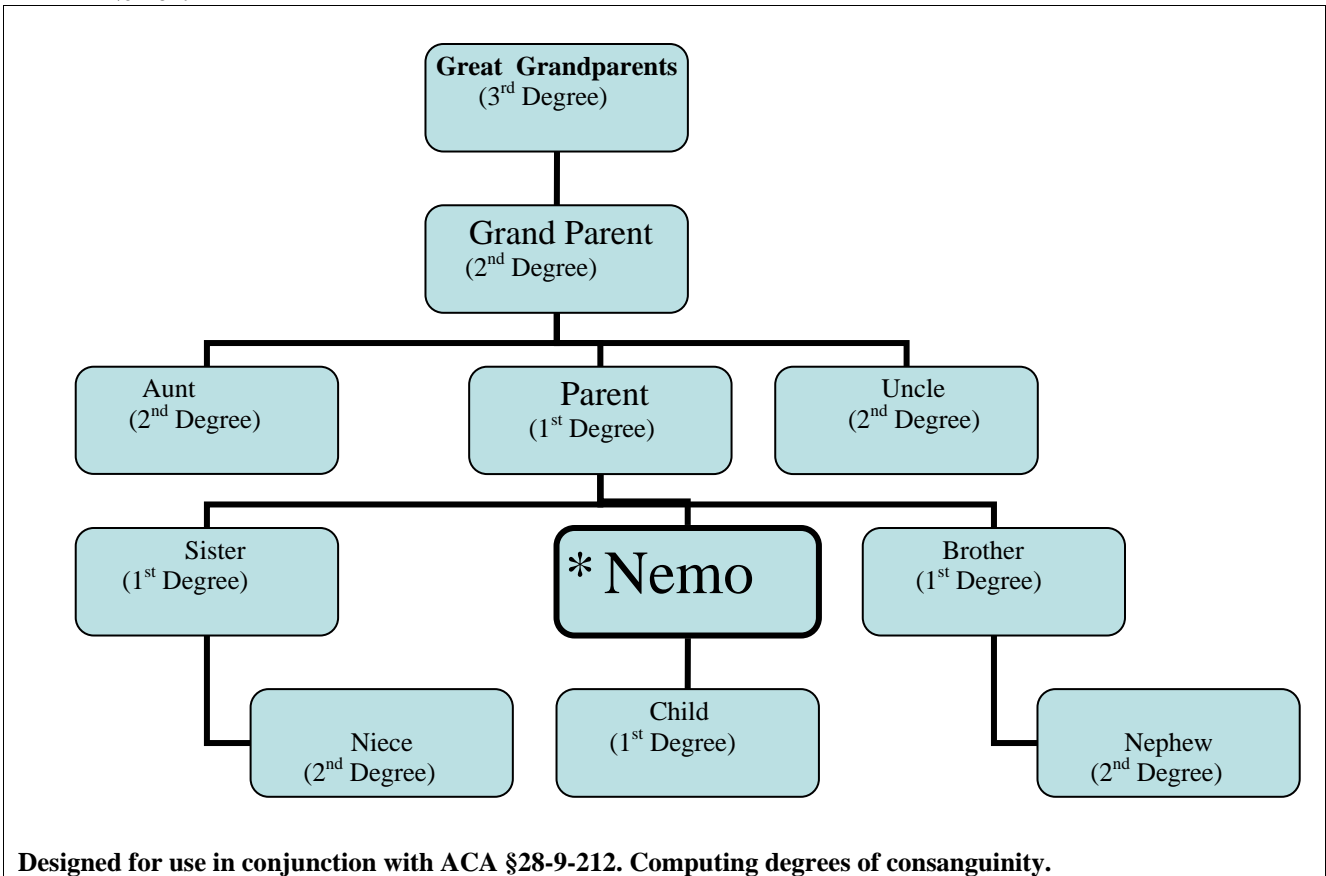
Great Grandparents
(3$^{rd}$ Degree)

Grand Parent
(2$^{nd}$ Degree)

Aunt
(2$^{nd}$ Degree)

Parent
(1$^{st}$ Degree)

Uncle
(2$^{nd}$ Degree)

Sister
(1$^{st}$ Degree)

* Nemo

Brother
(1$^{st}$ Degree)

Niece
(2$^{nd}$ Degree)

Child
(1$^{st}$ Degree)

Nephew
(2$^{nd}$ Degree)

Designed for use in conjunction with ACA §28-9-212. Computing degrees of consanguinity.